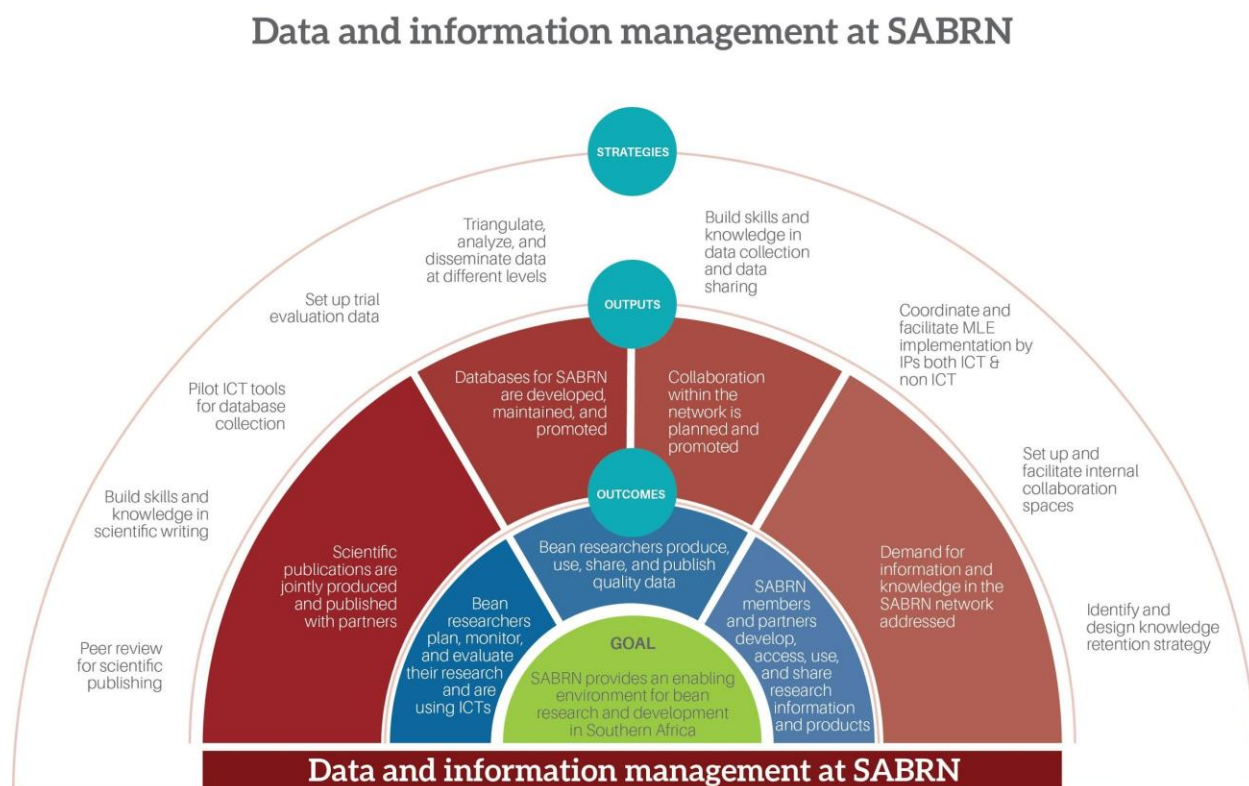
Data and information management at SABRN

STRATEGIES

Triangulate, analyze, and disseminate data at different levels

Build skills and knowledge in data collection and data sharing

Set up trial evaluation data

Coordinate and facilitate MLE implementation by IPs both ICT & non ICT

Pilot ICT tools for database collection

Set up and facilitate internal collaboration spaces

Build skills and knowledge in scientific writing

Identify and design knowledge retention strategy

Peer review for scientific publishing

OUTPUTS

Databases for SABRN are developed, maintained, and promoted

Collaboration within the network is planned and promoted

Scientific publications are jointly produced and published with partners

Demand for information and knowledge in the SABRN network addressed

OUTCOMES

Bean researchers produce, use, share, and publish quality data

Bean researchers plan, monitor, and evaluate their research and are using ICTs

SABRN members and partners develop, access, use, and share research information and products

GOAL

SABRN provides an enabling environment for bean research and development in Southern Africa

Data and information management at SABRN